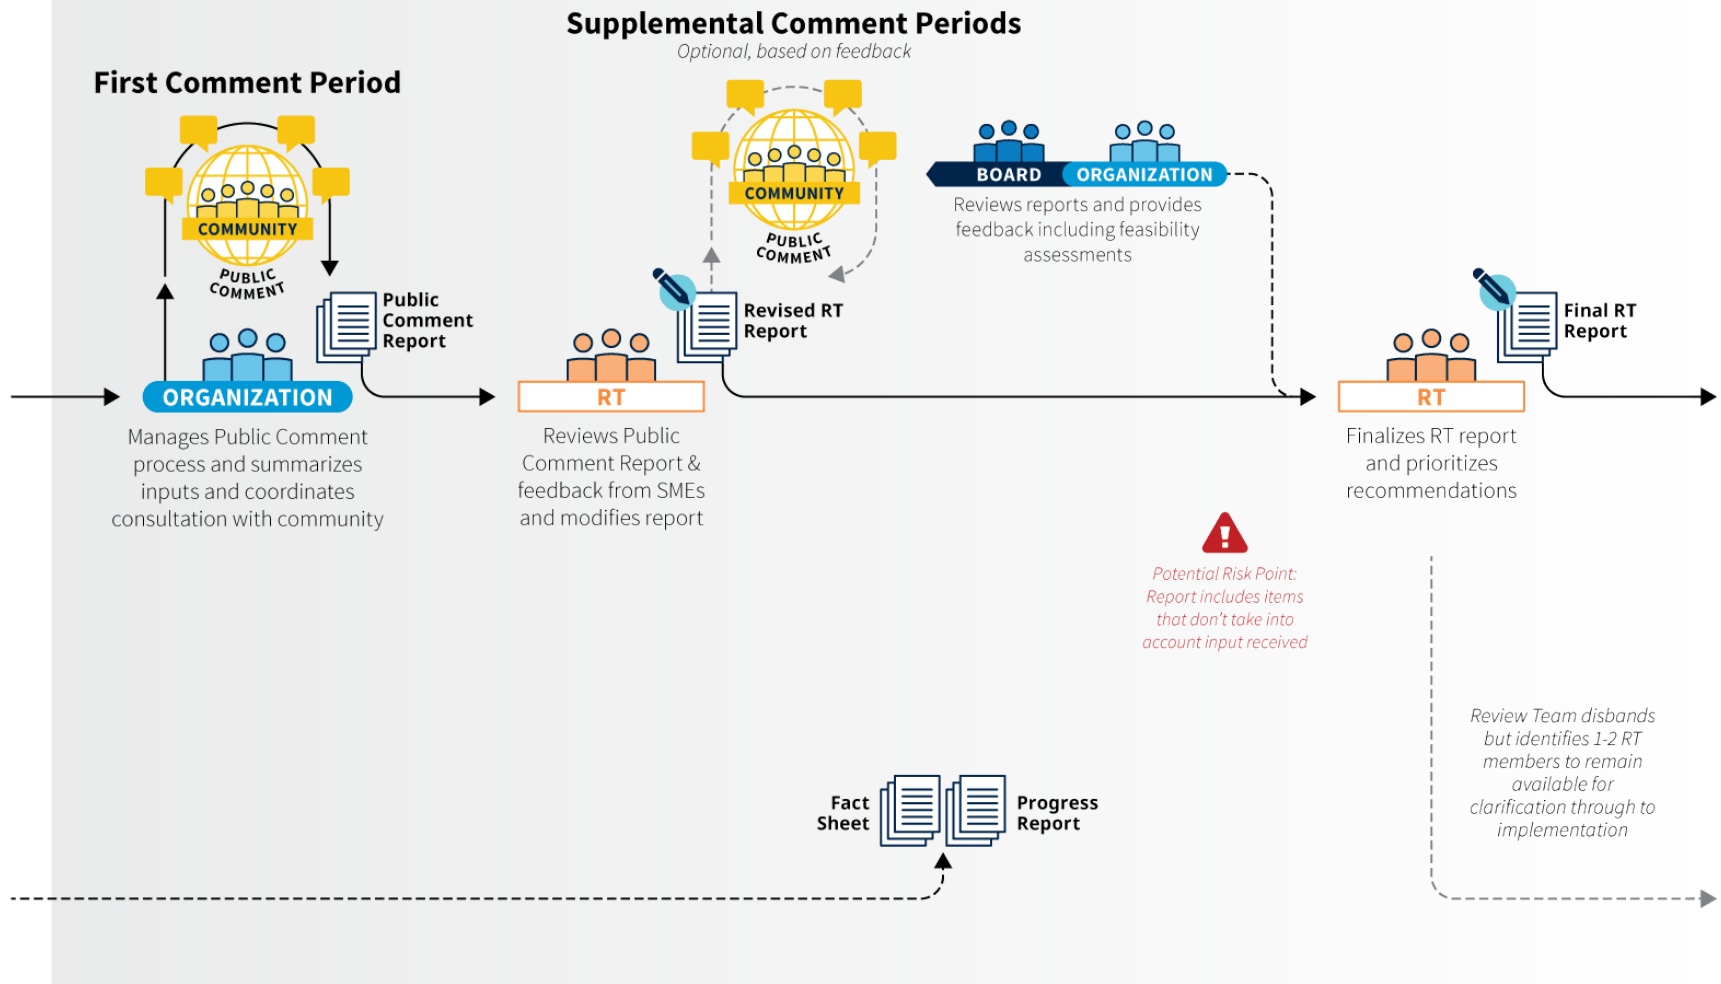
Supplemental Comment Periods

Optional, based on feedback

First Comment Period

COMMUNITY

PUBLIC COMMENT

Public Comment Report

ORGANIZATION

Manages Public Comment process and summarizes inputs and coordinates consultation with community

COMMUNITY

PUBLIC COMMENT

Revised RT Report

RT

Reviews Public Comment Report & feedback from SMEs and modifies report

BOARD

ORGANIZATION

Reviews reports and provides feedback including feasibility assessments

Final RT Report

RT

Finalizes RT report and prioritizes recommendations

Potential Risk Point: Report includes items that don't take into account input received

Review Team disbands but identifies 1-2 RT members to remain available for clarification through to implementation

Fact Sheet

Progress Report